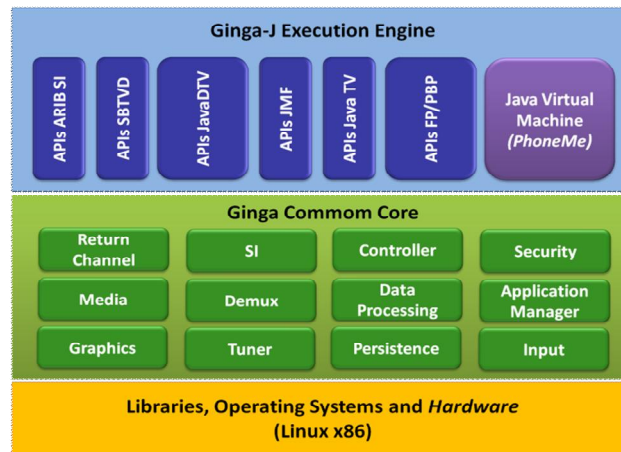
Ginga-J Execution Engine

APIs ARIB SI

APIs SBTVD

APIs JavaDTV

APIs JMF

APIs Java TV

APIs FP/PBP

Java Virtual Machine (PhoneMe)

Ginga Commom Core

Return Channel

SI

Controller

Security

Media

Demux

Data Processing

Application Manager

Graphics

Tuner

Persistence

Input

Libraries, Operating Systems and Hardware (Linux x86)